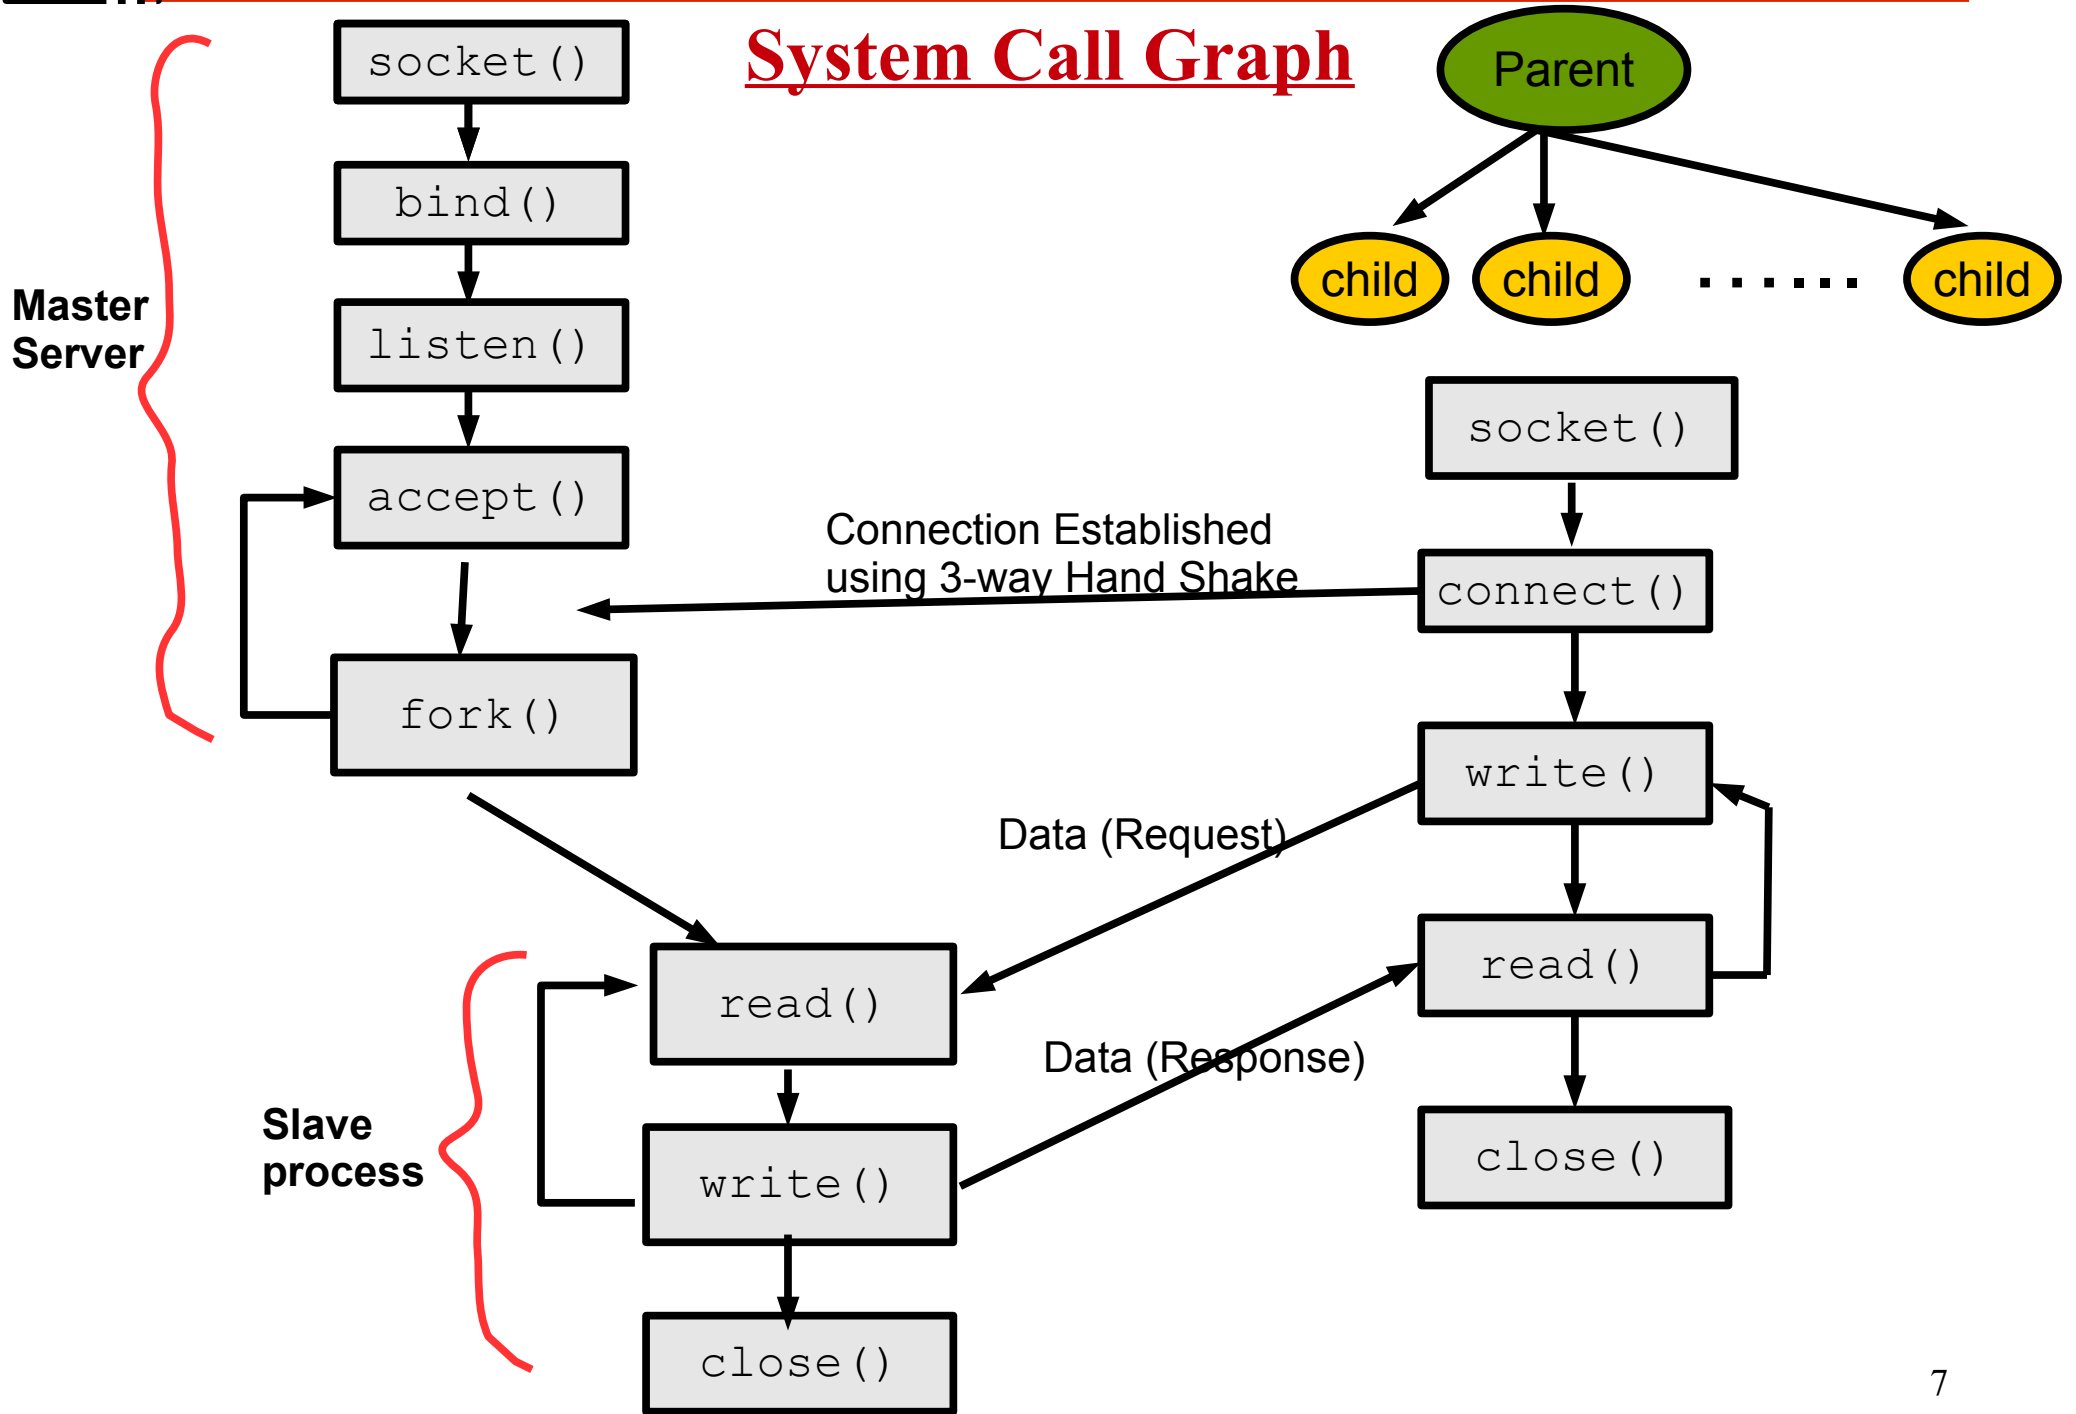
System Call Graph

Parent

child child ...... child

Master Server

socket()

bind()

listen()

accept()

fork()

socket()

connect()

Connection Established using 3-way Hand Shake

write()

Data (Request)

read()

Data (Response)

close()

Slave process

read()

write()

close()

7